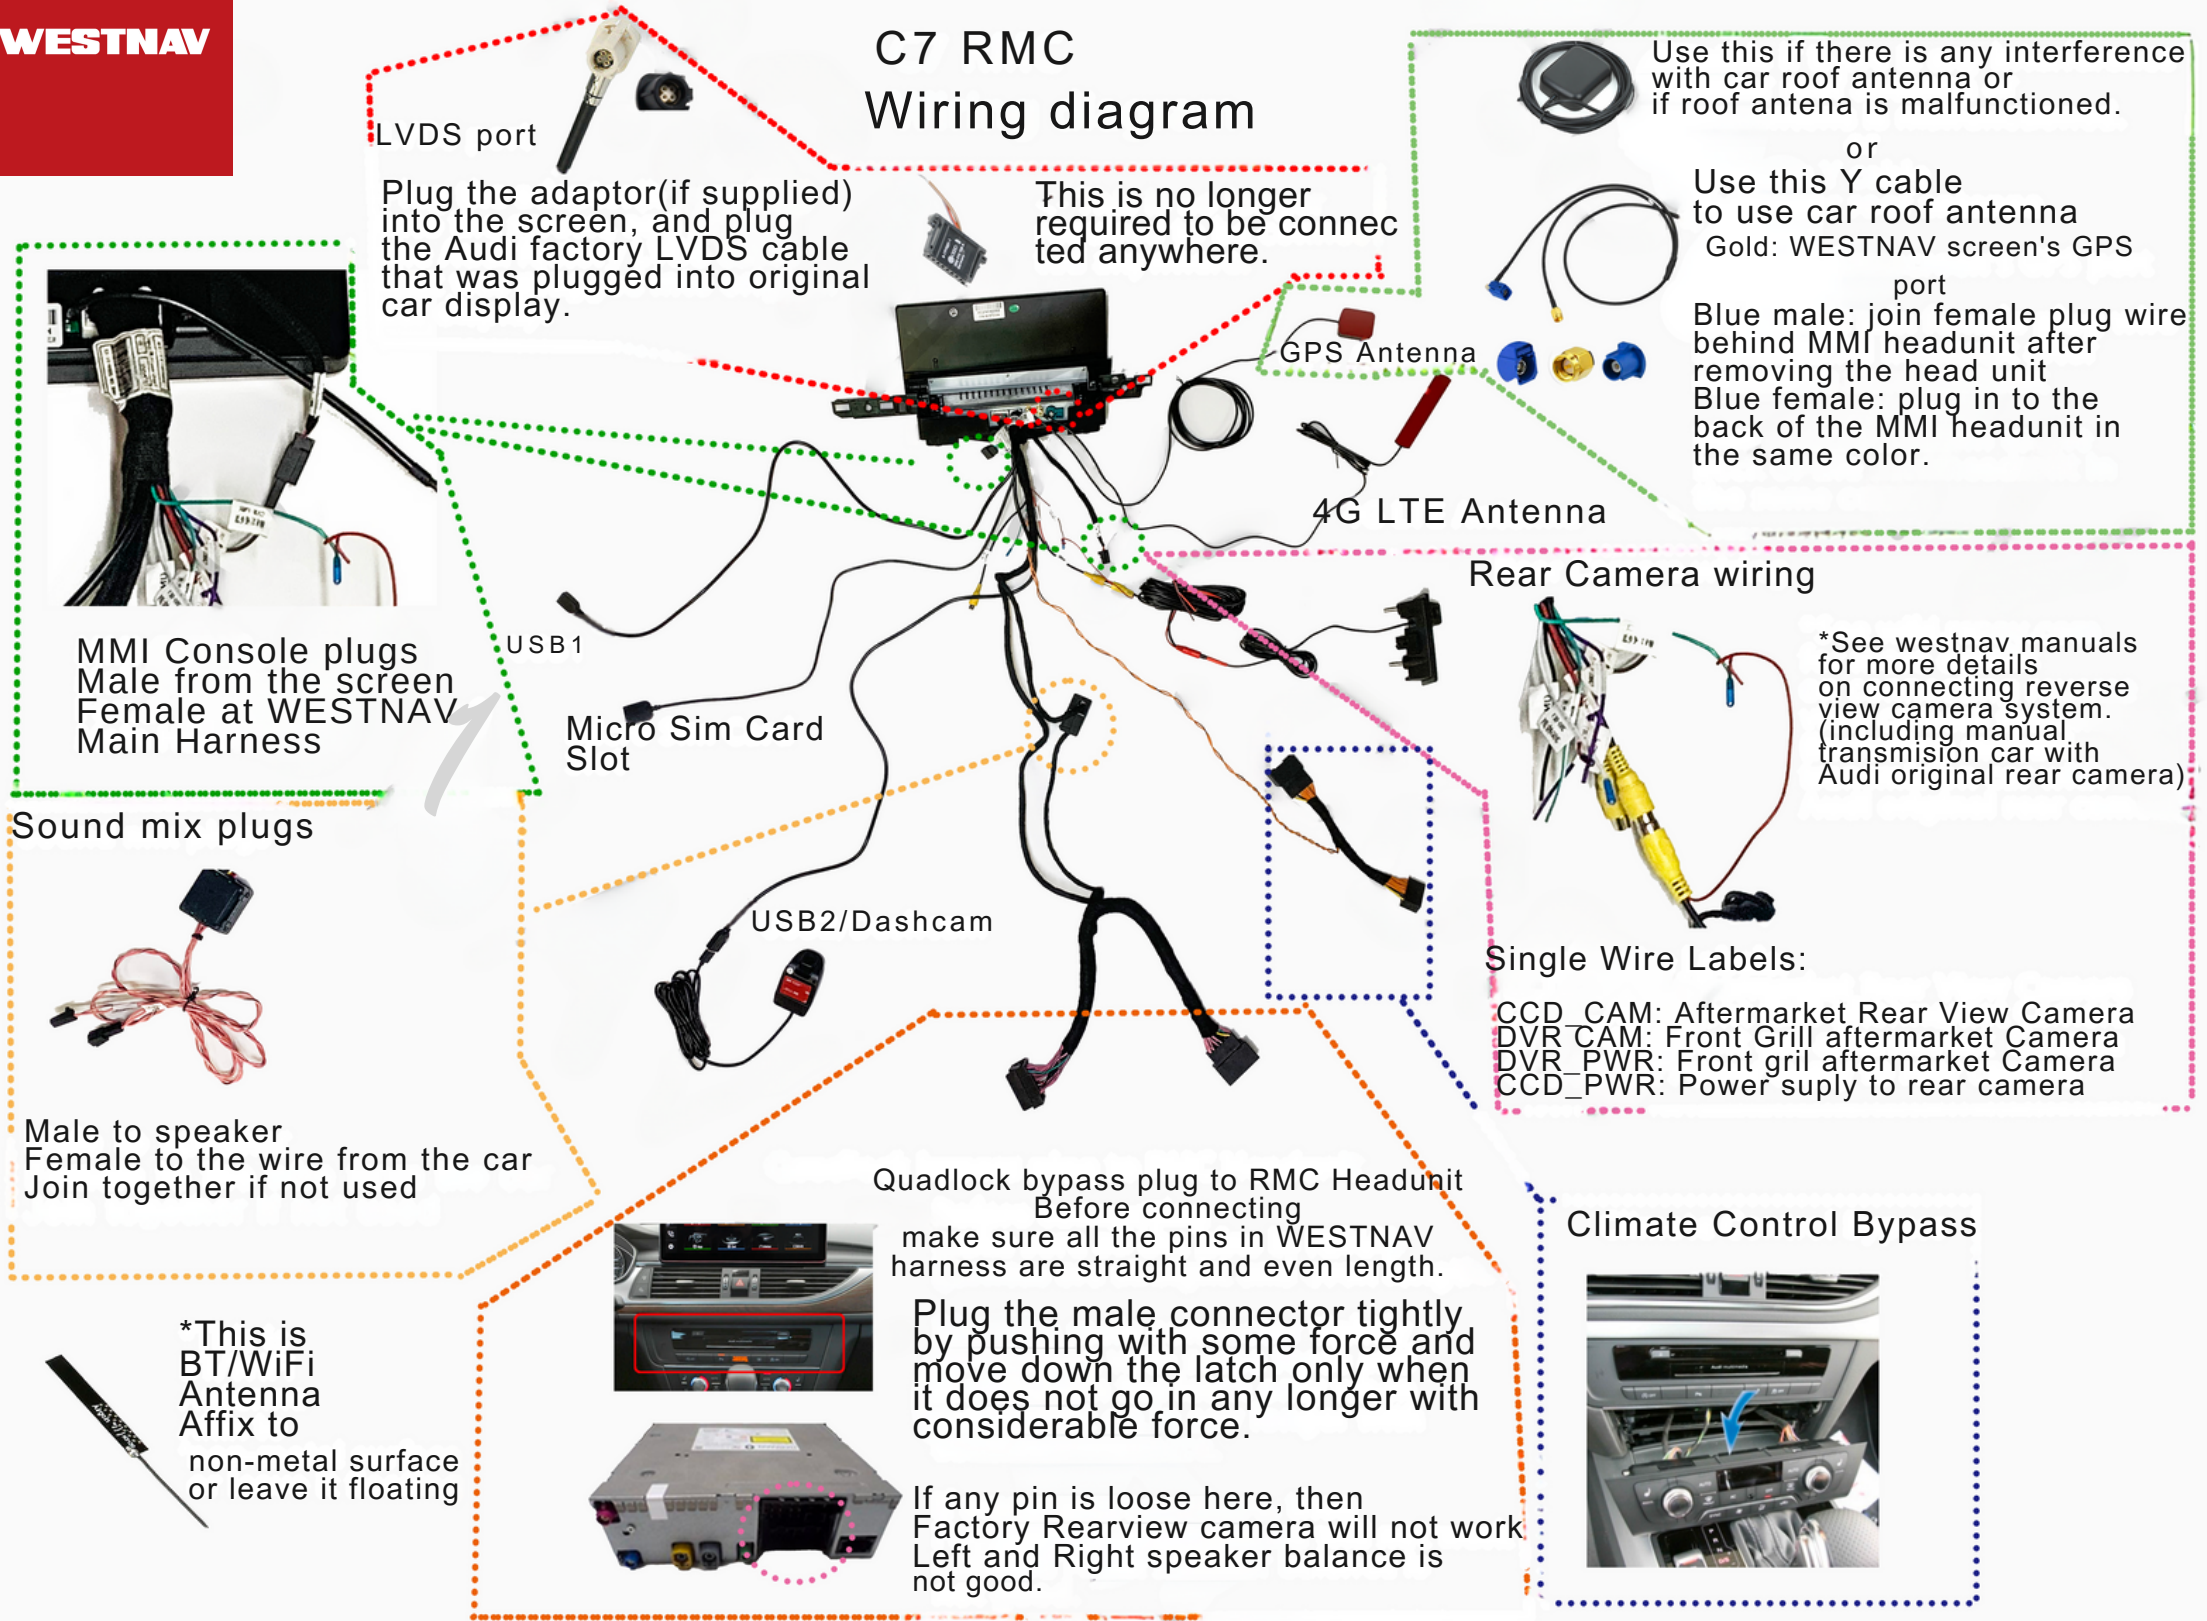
WESTNAV

C7 RMC
Wiring diagram

LVDS port

Plug the adaptor(if supplied) into the screen, and plug the Audi factory LVDS cable that was plugged into original car display.

This is no longer required to be connected anywhere.

Use this if there is any interference with car roof antenna or if roof antena is malfunctioned.

or

Use this Y cable to use car roof antenna
Gold: WESTNAV screen's GPS port
Blue male: join female plug wire behind MMI headunit after removing the head unit
Blue female: plug in to the back of the MMI headunit in the same color.

GPS Antenna

4G LTE Antenna

MMI Console plugs
Male from the screen
Female at WESTNAV Main Harness

USB1

Micro Sim Card Slot

Rear Camera wiring

*See westnav manuals for more details on connecting reverse view camera system. (including manual transmision car with Audi original rear camera)

Sound mix plugs

USB2/Dashcam

Single Wire Labels:

CCD_CAM: Aftermarket Rear View Camera
DVR_CAM: Front Grill aftermarket Camera
DVR_PWR: Front gril aftermarket Camera
CCD_PWR: Power suply to rear camera

Male to speaker
Female to the wire from the car
Join together if not used

Quadlock bypass plug to RMC Headunit
Before connecting
make sure all the pins in WESTNAV harness are straight and even length.

Plug the male connector tightly by pushing with some force and move down the latch only when it does not go in any longer with considerable force.

If any pin is loose here, then Factory Rearview camera will not work
Left and Right speaker balance is not good.

Climate Control Bypass

*This is BT/WiFi Antenna
Affix to non-metal surface or leave it floating